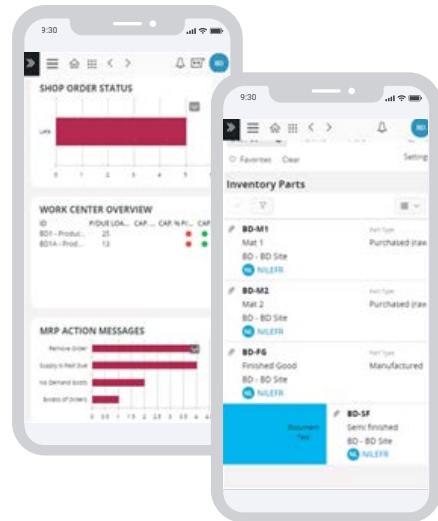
9:30

BD

SHOP ORDER STATUS

Late

0 1 2 3 4 5 6

WORK CENTER OVERVIEW

| ID | P/DUE LOA... | CAP... | CAP. % P/... | CAP |
|---|---|---|---|---|
| BD1 - Produ... | 25 | | | |
| BD1A - Prod... | 13 | | | |

MRP ACTION MESSAGES

Remove Order

Supply in Past Due

No Demand Exists

Excess of Orders

0 0.5 1 1.5 2 2.5 3 3.5 4 4.5

9:30

BD

Favorites Clear

Settin

Inventory Parts

BD-M1
Mat 1
BD - BD Site
NL NILEFR

Part Type
Purchased (raw

BD-M2
Mat 2
BD - BD Site
NL NILEFR

Part Type
Purchased (raw

BD-FG
Finished Good
BD - BD Site
NL NILEFR

Part Type
Manufactured

Document Text

BD-SF
Semi finished
BD - BD Site
NL NILEFR